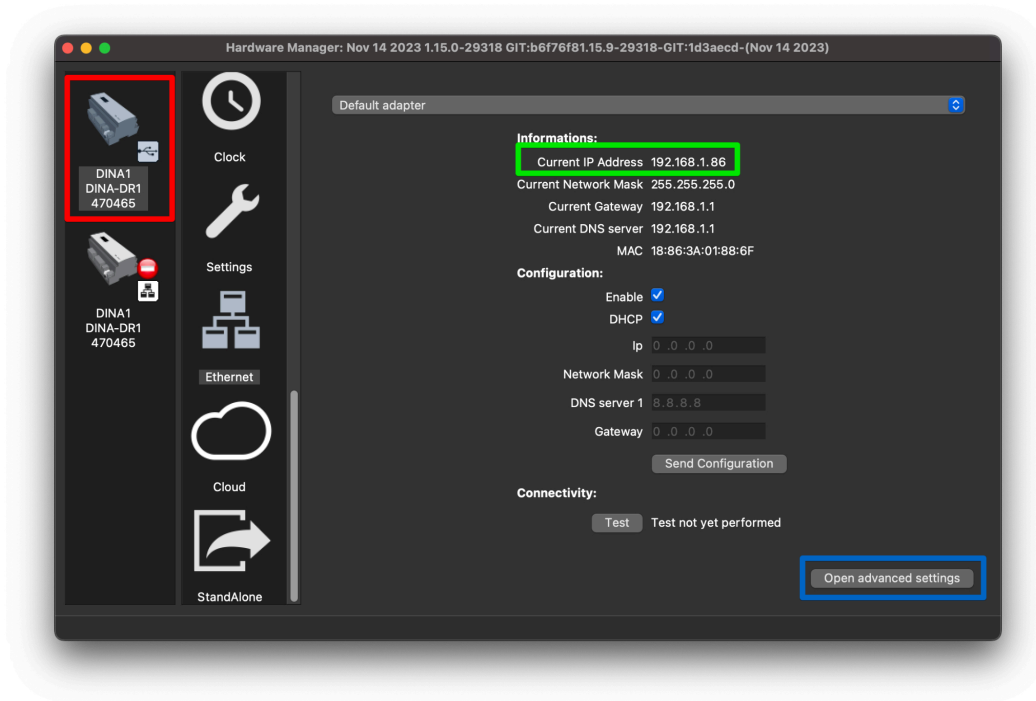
Hardware Manager: Nov 14 2023 1.15.0-29318 GIT:b6f76f81.15.9-29318-GIT:1d3aecd-(Nov 14 2023)

DINA1
DINA-DR1
470465

DINA1
DINA-DR1
470465

Clock

Settings

Ethernet

Cloud

StandAlone

Default adapter

Informations:
Current IP Address 192.168.1.86
Current Network Mask 255.255.255.0
Current Gateway 192.168.1.1
Current DNS server 192.168.1.1
MAC 18:86:3A:01:88:6F

Configuration:
Enable
DHCP
Ip 0 .0 .0 .0
Network Mask 0 .0 .0 .0
DNS server 1 8.8.8.8
Gateway 0 .0 .0 .0

Send Configuration

Connectivity:
Test Test not yet performed

Open advanced settings